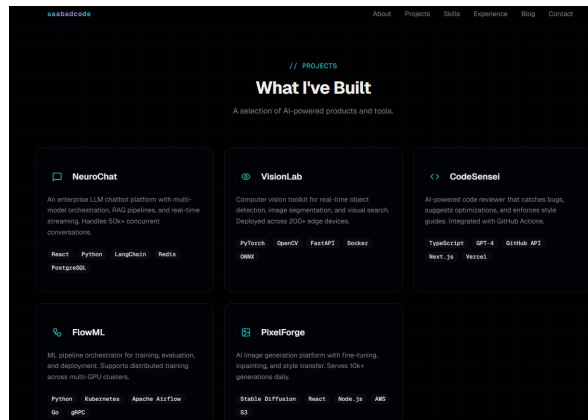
aaabadcode

About Projects Skills Experience Blog Contact

// PROJECTS

What I've Built

A selection of AI-powered products and tools.

NeuroChat

An enterprise LLM chatbot platform with multi-model orchestration, RAG pipelines, and real-time streaming. Handles 50k+ concurrent conversations.

React Python LangChain Redis PostgreSQL

VisionLab

Computer vision toolkit for real-time object detection, image segmentation, and visual search. Deployed across 200+ edge devices.

PyTorch OpenCV FastAPI Docker ONNX

CodeSensei

AI-powered code reviewer that catches bugs, suggests optimizations, and enforces style guides. Integrated with GitHub Actions.

TypeScript GPT-4 GitHub API Next.js Vercel

FlowML

ML pipeline orchestrator for training, evaluation, and deployment. Supports distributed training across multi-GPU clusters.

Python Kubernetes Apache Airflow Go gRPC

PixelForge

AI image generation platform with fine-tuning, inpainting, and style transfer. Serves 10k+ generations daily.

Stable Diffusion React Node.js AWS S3